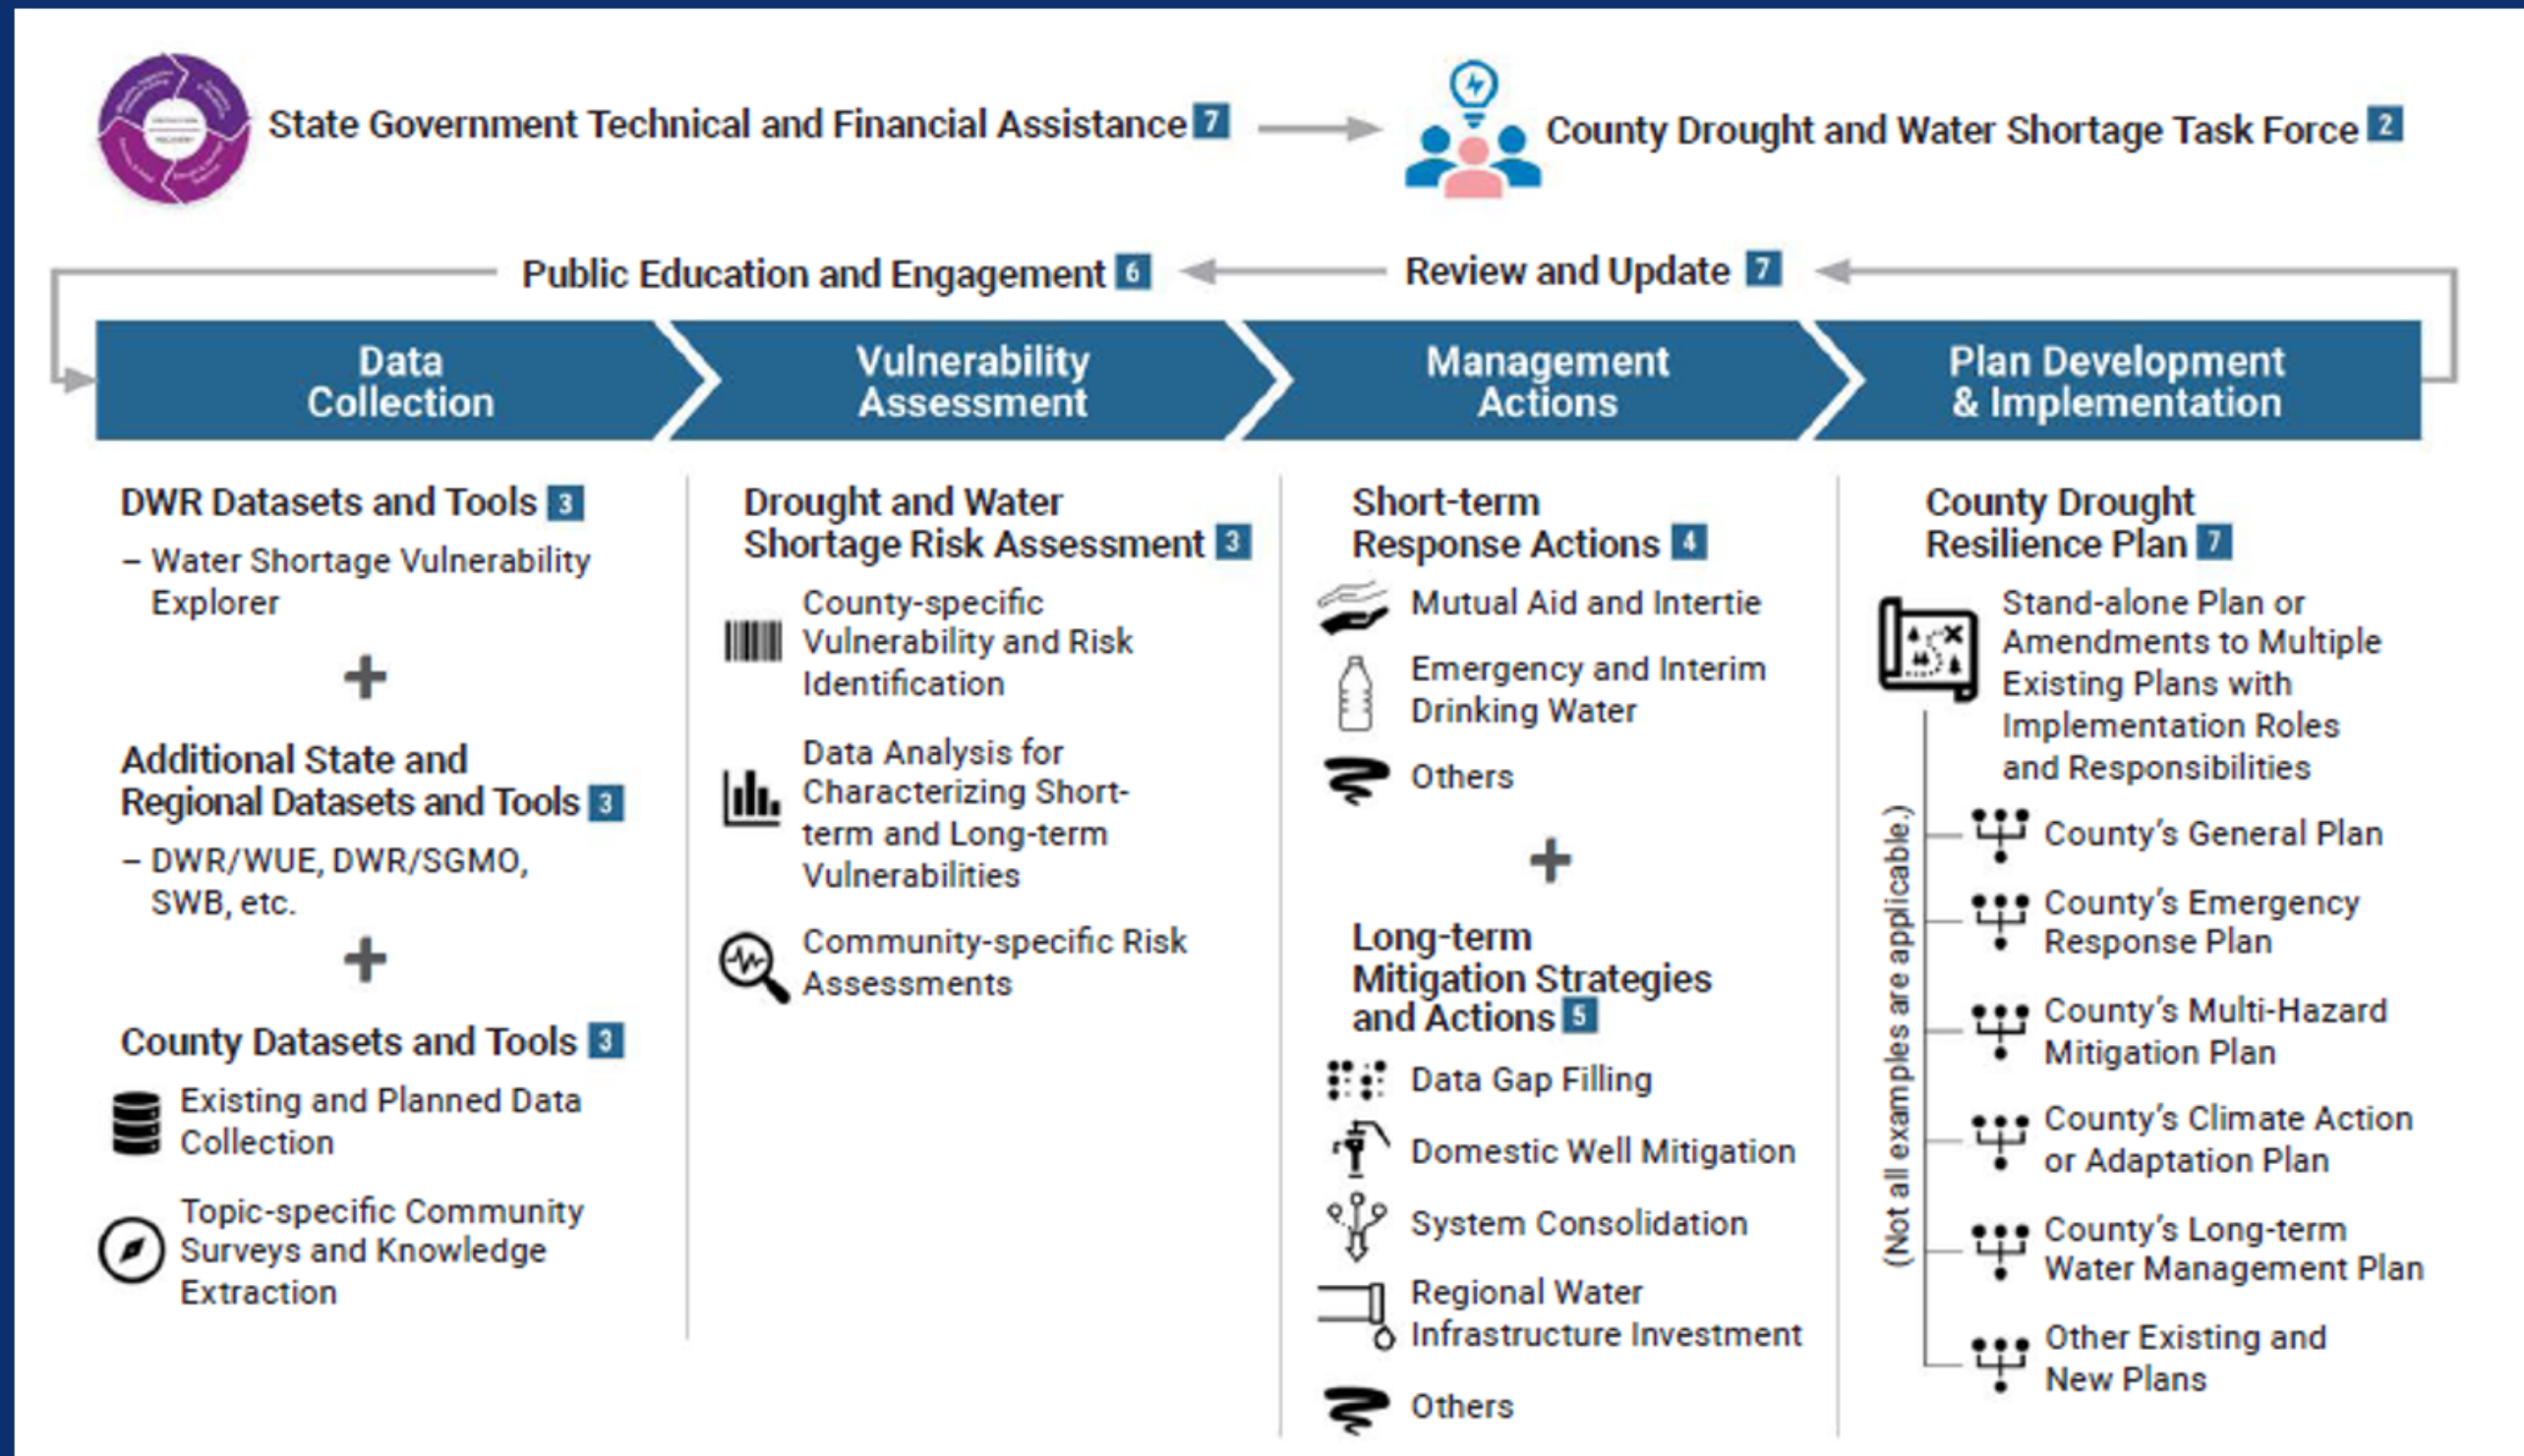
State Government Technical and Financial Assistance 7

County Drought and Water Shortage Task Force 2

Public Education and Engagement 6

Review and Update 7

Data Collection

Vulnerability Assessment

Management Actions

Plan Development & Implementation

DWR Datasets and Tools 3
– Water Shortage Vulnerability Explorer

+

Additional State and Regional Datasets and Tools 3
– DWR/WUE, DWR/SGMO, SWB, etc.

+

County Datasets and Tools 3
Existing and Planned Data Collection
Topic-specific Community Surveys and Knowledge Extraction

Drought and Water Shortage Risk Assessment 3
County-specific Vulnerability and Risk Identification
Data Analysis for Characterizing Short-term and Long-term Vulnerabilities
Community-specific Risk Assessments

Short-term Response Actions 4
Mutual Aid and Intertie
Emergency and Interim Drinking Water
Others

+

Long-term Mitigation Strategies and Actions 5
Data Gap Filling
Domestic Well Mitigation
System Consolidation
Regional Water Infrastructure Investment
Others

County Drought Resilience Plan 7
Stand-alone Plan or Amendments to Multiple Existing Plans with Implementation Roles and Responsibilities
(Not all examples are applicable.)
County's General Plan
County's Emergency Response Plan
County's Multi-Hazard Mitigation Plan
County's Climate Action or Adaptation Plan
County's Long-term Water Management Plan
Other Existing and New Plans